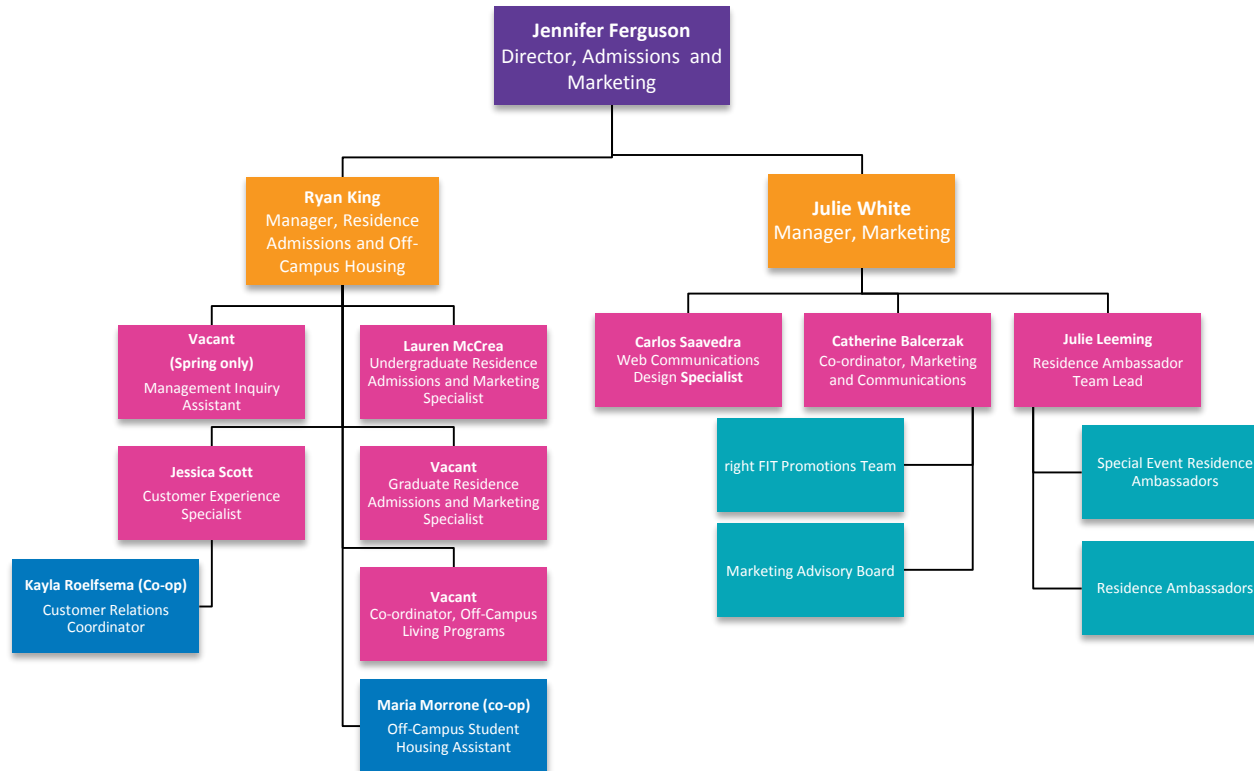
Jennifer Ferguson
Director, Admissions and Marketing

Ryan King
Manager, Residence Admissions and Off-Campus Housing

Julie White
Manager, Marketing

Vacant
(Spring only)
Management Inquiry Assistant

Lauren McCrea
Undergraduate Residence Admissions and Marketing Specialist

Jessica Scott
Customer Experience Specialist

Vacant
Graduate Residence Admissions and Marketing Specialist

Kayla Roelfsema (Co-op)
Customer Relations Coordinator

Vacant
Co-ordinator, Off-Campus Living Programs

Maria Morrone (co-op)
Off-Campus Student Housing Assistant

Carlos Saavedra
Web Communications Design Specialist

Catherine Balcerzak
Co-ordinator, Marketing and Communications

Julie Leeming
Residence Ambassador Team Lead

right FIT Promotions Team

Marketing Advisory Board

Special Event Residence Ambassadors

Residence Ambassadors